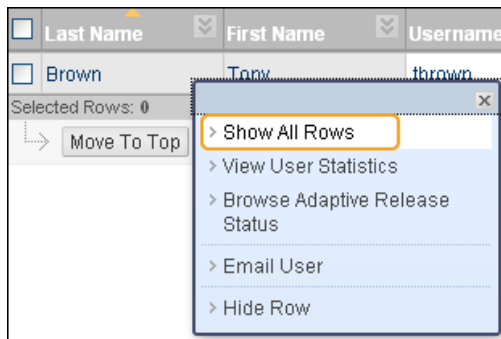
| Last Name | First Name | Username |
|---|---|---|
| Brown | Tony | tbrown |

Selected Rows: 0

Move To Top

x

Show All Rows

View User Statistics

Browse Adaptive Release Status

Email User

Hide Row